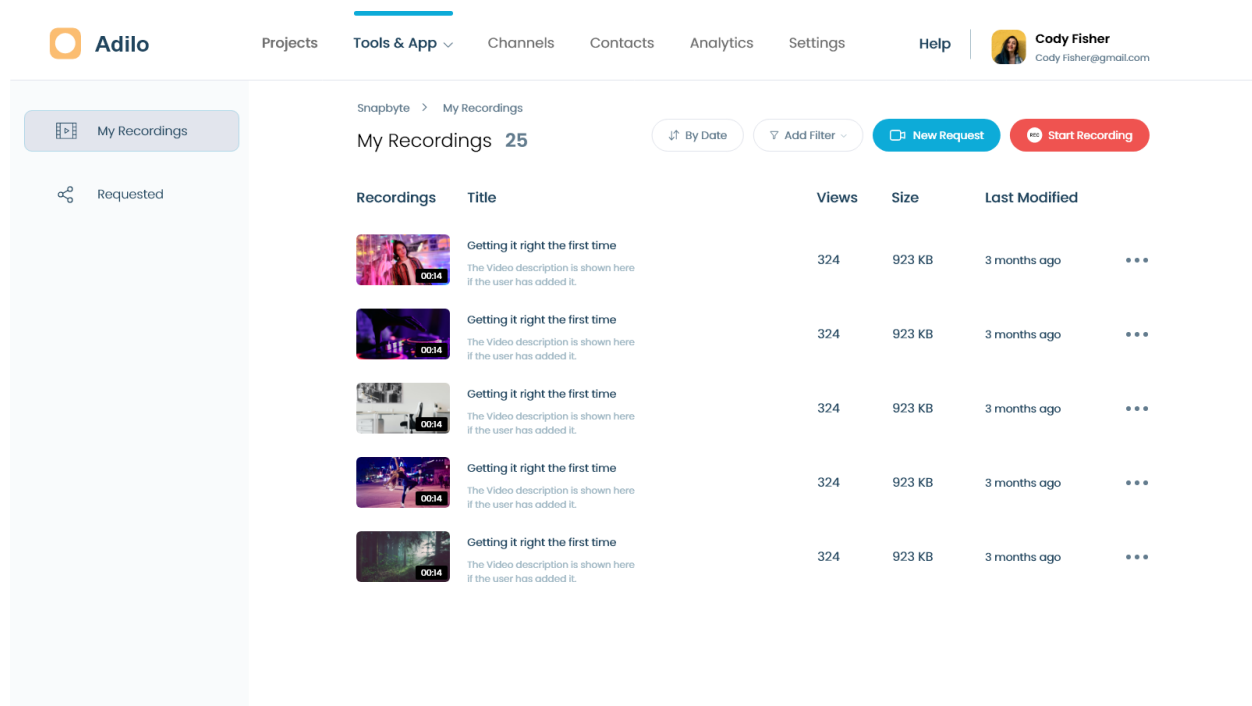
Adilo

Projects Tools & App Channels Contacts Analytics Settings Help

Cody Fisher
Cody Fisher@gmail.com

My Recordings

Requested

Snapbyte > My Recordings

My Recordings 25

By Date Add Filter New Request Start Recording

| Recordings | Title | Views | Size | Last Modified |
|---|---|---|---|---|
| 00:14 | Getting it right the first time The Video description is shown here if the user has added it. | 324 | 923 KB | 3 months ago |
| 00:14 | Getting it right the first time The Video description is shown here if the user has added it. | 324 | 923 KB | 3 months ago |
| 00:14 | Getting it right the first time The Video description is shown here if the user has added it. | 324 | 923 KB | 3 months ago |
| 00:14 | Getting it right the first time The Video description is shown here if the user has added it. | 324 | 923 KB | 3 months ago |
| 00:14 | Getting it right the first time The Video description is shown here if the user has added it. | 324 | 923 KB | 3 months ago |